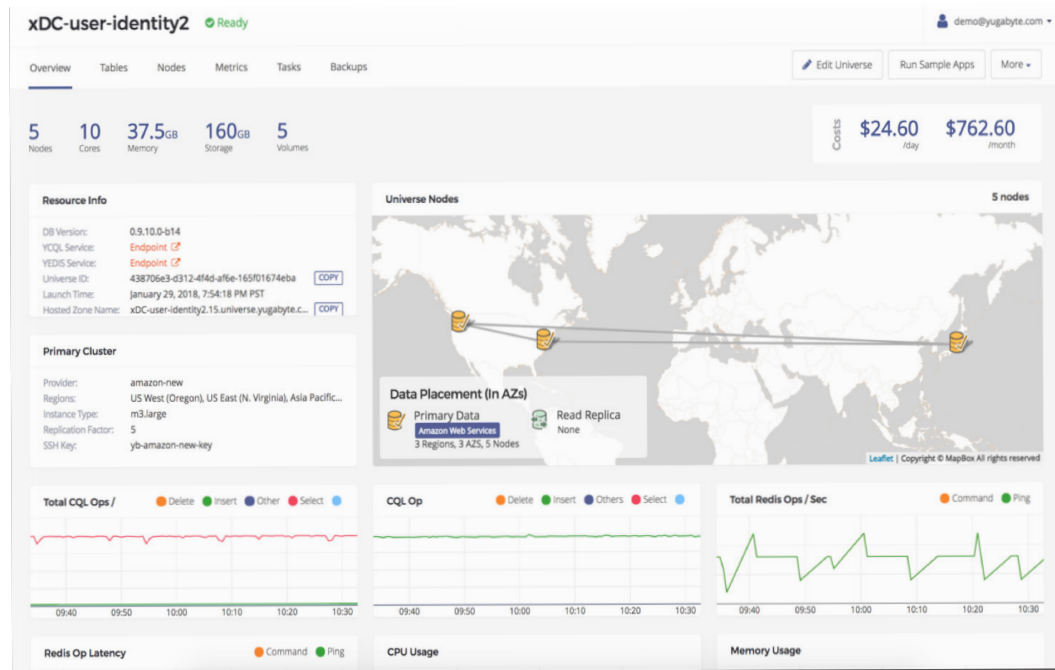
xDC-user-identity2 Ready

demo@yugabyte.com

Overview Tables Nodes Metrics Tasks Backups

Edit Universe Run Sample Apps More

5 Nodes 10 Cores 37.5GB Memory 160GB Storage 5 Volumes

Costs $24.60 /day $762.60 /month

Resource Info

DB Version: 0.9.10.0-b14
YCQL Service: Endpoint
YEDIS Service: Endpoint
Universe ID: 438706e3-d312-4f4d-af6e-165f01674eba COPY
Launch Time: January 29, 2018, 7:54:18 PM PST
Hosted Zone Name: xDC-user-identity2.15.universe.yugabyte.c... COPY

Primary Cluster

Provider: amazon-new
Regions: US West (Oregon), US East (N. Virginia), Asia Pacific...
Instance Type: m3.large
Replication Factor: 5
SSH Key: yb-amazon-new-key

Universe Nodes 5 nodes

Data Placement (In AZs)
Primary Data
Amazon Web Services
3 Regions, 3 AZS, 5 Nodes
Read Replica
None

Leaflet | Copyright © MapBox All rights reserved

Total CQL Ops / Delete Insert Other Select
09:40 09:50 10:00 10:10 10:20 10:30

CQL Op Delete Insert Others Select
09:40 09:50 10:00 10:10 10:20 10:30

Total Redis Ops / Sec Command Ping
09:40 09:50 10:00 10:10 10:20 10:30

Redis Op Latency Command Ping

CPU Usage

Memory Usage